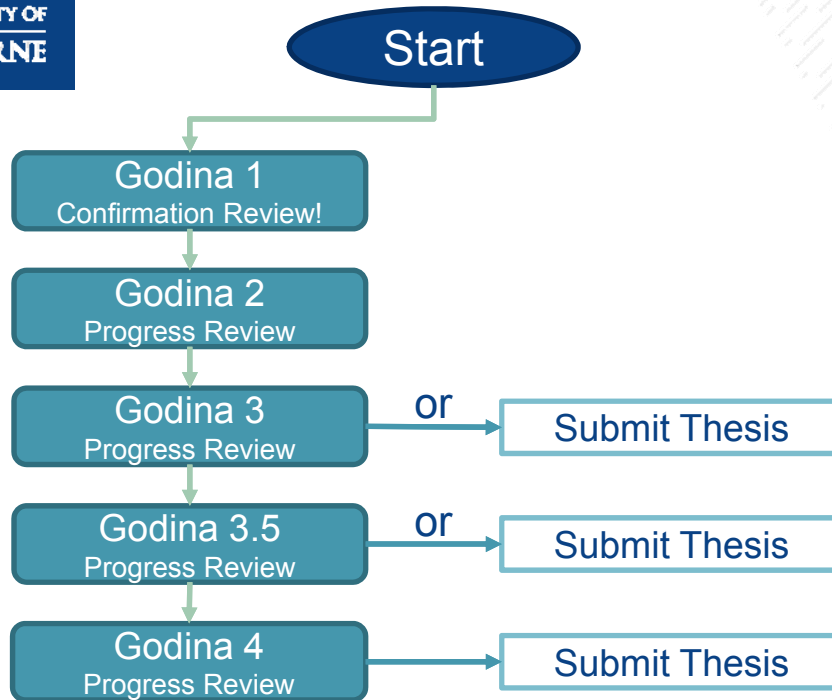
TY OF
RNE

Start

Godina 1
Confirmation Review!

Godina 2
Progress Review

Godina 3
Progress Review

or

Submit Thesis

Godina 3.5
Progress Review

or

Submit Thesis

Godina 4
Progress Review

Submit Thesis